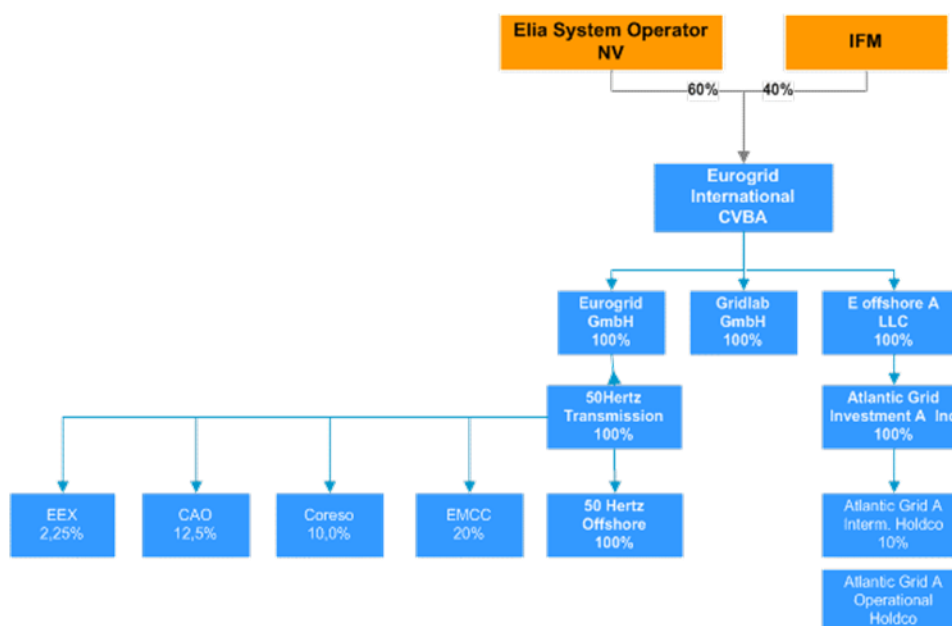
Elia System Operator NV

IFM

60%

40%

Eurogrid International CVBA

Eurogrid GmbH 100%

Gridlab GmbH 100%

E offshore A LLC 100%

50Hertz Transmission 100%

Atlantic Grid Investment A Inc
100%

EEX 2,25%

CAO 12,5%

Coreso 10,0%

EMCC 20%

50 Hertz Offshore 100%

Atlantic Grid A Interm. Holdco 10%

Atlantic Grid A Operational Holdco